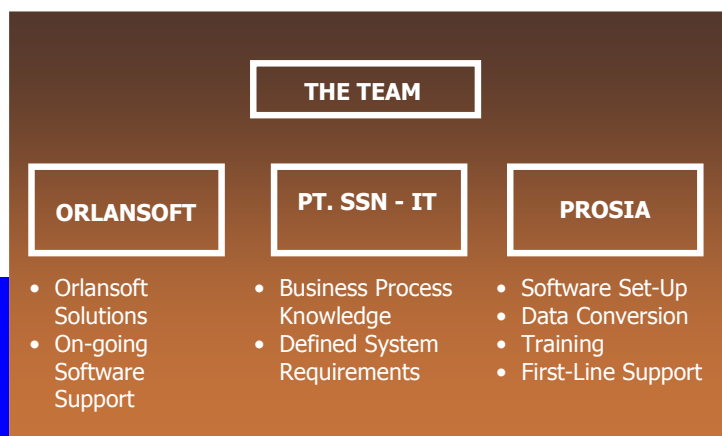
THE TEAM

ORLANSOFT

• Orlansoft Solutions
• On-going Software Support

PT. SSN - IT

• Business Process Knowledge
• Defined System Requirements

PROSIA

• Software Set-Up
• Data Conversion
• Training
• First-Line Support